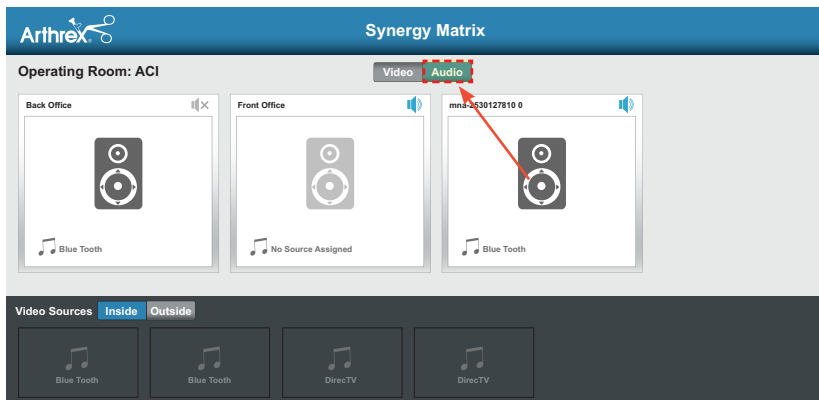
Arthrex

Synergy Matrix

Operating Room: ACI

Video Audio

Back Office

Blue Tooth

Front Office

No Source Assigned

mns-2530127810 0

Blue Tooth

Video Sources Inside Outside

Blue Tooth

Blue Tooth

DirecTV

DirecTV